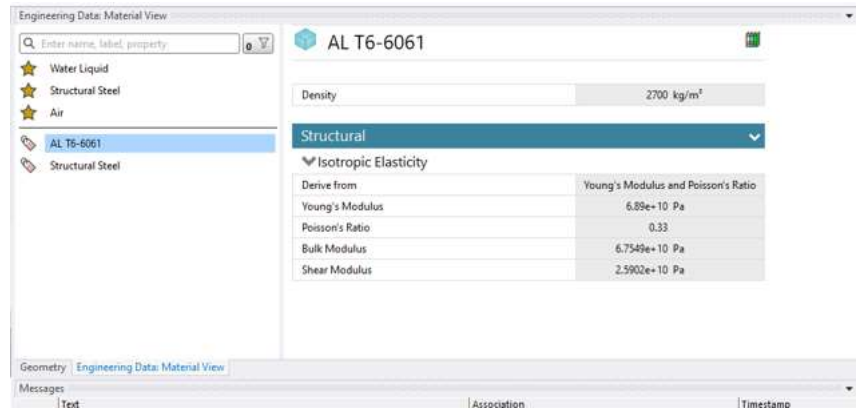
Engineering Data: Material View

Enter name, label, property

0

Water Liquid

Structural Steel

Air

AL T6-6061

Structural Steel

AL T6-6061

| Density | 2700 kg/m³ |
|---|---|

Structural

Isotropic Elasticity

| Derive from | Young's Modulus and Poisson's Ratio |
|---|---|
| Young's Modulus | 6.89e+10 Pa |
| Poisson's Ratio | 0.33 |
| Bulk Modulus | 6.7549e+10 Pa |
| Shear Modulus | 2.5902e+10 Pa |

Geometry | Engineering Data: Material View

Messages

Text | Association | Timestamp